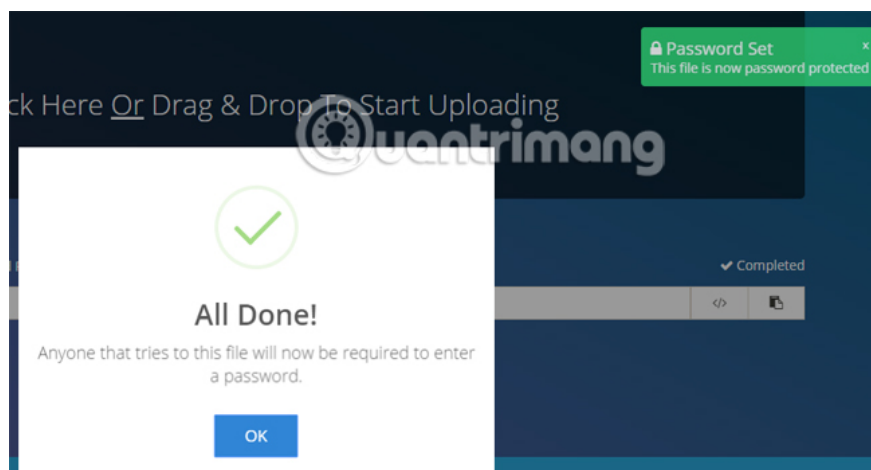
ck Here Or Drag & Drop To Start Uploading

Password Set
This file is now password protected

Quantrimang

Completed

</>

All Done!

Anyone that tries to this file will now be required to enter a password.

OK